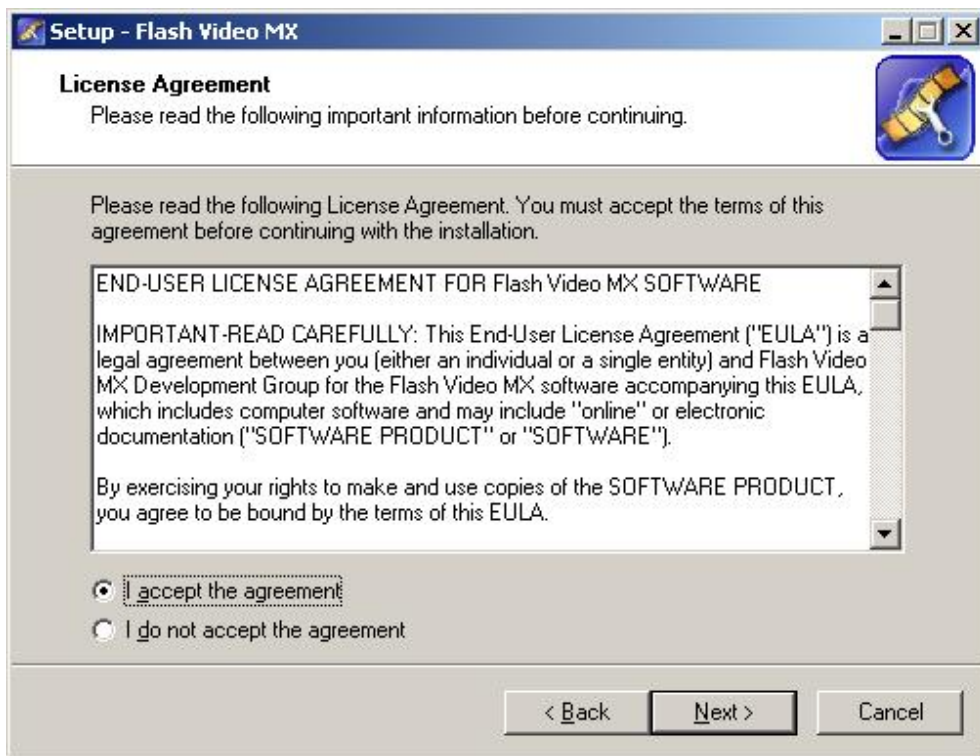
Setup - Flash Video MX

License Agreement
Please read the following important information before continuing.

Please read the following License Agreement. You must accept the terms of this agreement before continuing with the installation.

END-USER LICENSE AGREEMENT FOR Flash Video MX SOFTWARE

IMPORTANT-READ CAREFULLY: This End-User License Agreement ("EULA") is a legal agreement between you (either an individual or a single entity) and Flash Video MX Development Group for the Flash Video MX software accompanying this EULA, which includes computer software and may include "online" or electronic documentation ("SOFTWARE PRODUCT" or "SOFTWARE").

By exercising your rights to make and use copies of the SOFTWARE PRODUCT, you agree to be bound by the terms of this EULA.

I accept the agreement
I do not accept the agreement

< Back
Next >
Cancel